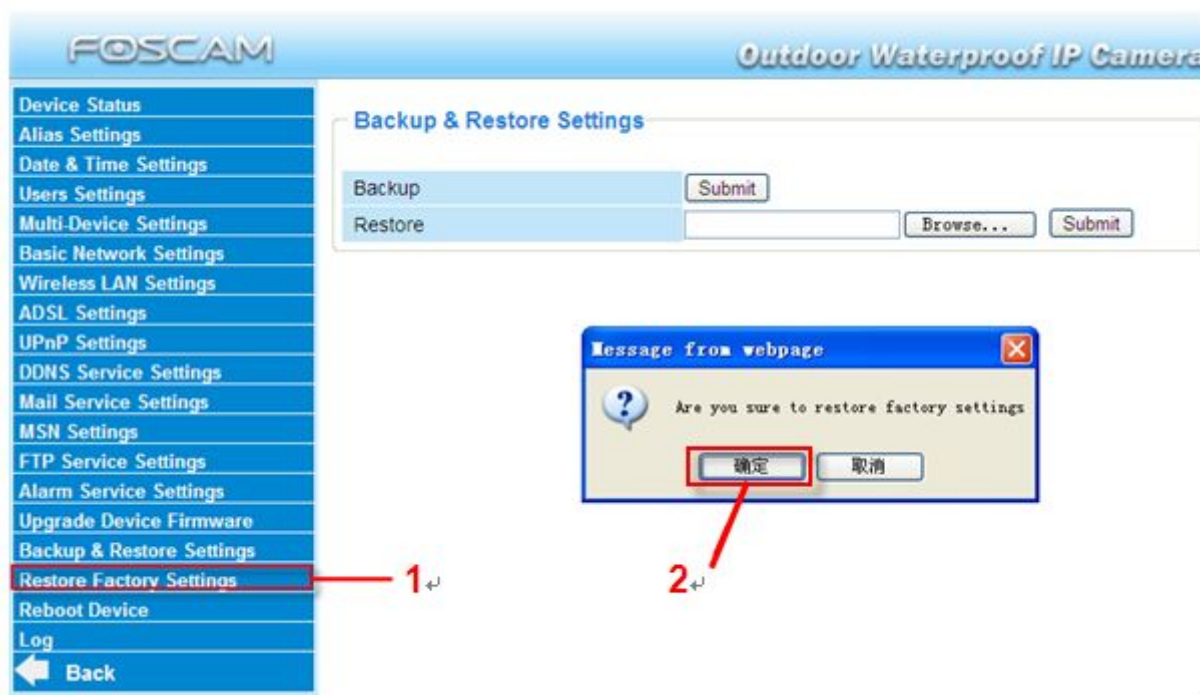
FOSCAM

Outdoor Waterproof IP Camera

Device Status
Alias Settings
Date & Time Settings
Users Settings
Multi-Device Settings
Basic Network Settings
Wireless LAN Settings
ADSL Settings
UPnP Settings
DDNS Service Settings
Mail Service Settings
MSN Settings
FTP Service Settings
Alarm Service Settings
Upgrade Device Firmware
Backup & Restore Settings
Restore Factory Settings
Reboot Device
Log
Back

Backup & Restore Settings

| Backup | Submit |
|---|---|
| Restore | Browse... Submit |

Message from webpage

Are you sure to restore factory settings

确定 取消

1

2